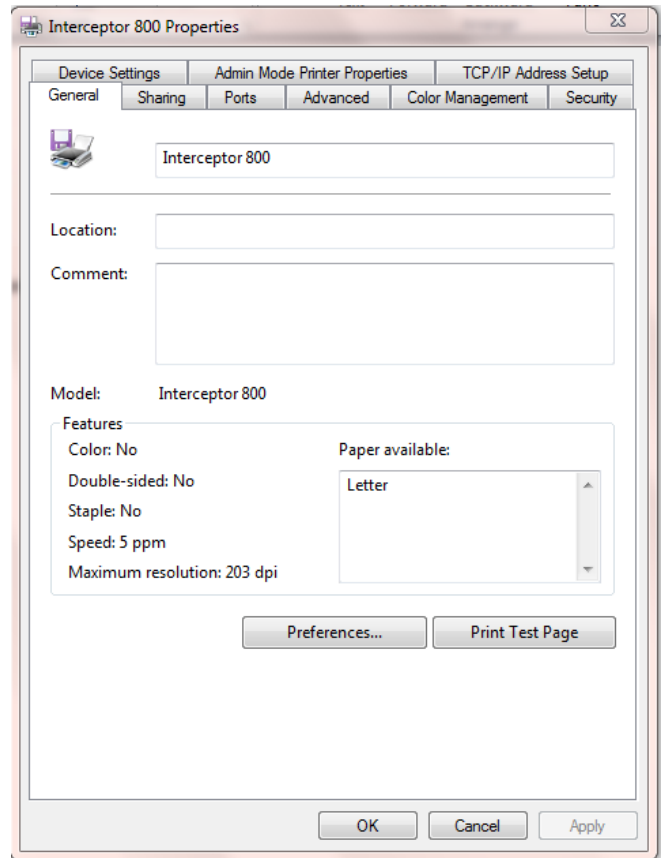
Interceptor 800 Properties

Device Settings
Admin Mode Printer Properties
TCP/IP Address Setup
General
Sharing
Ports
Advanced
Color Management
Security

Interceptor 800

Location:

Comment:

Model: Interceptor 800

Features

Color: No

Double-sided: No

Staple: No

Speed: 5 ppm

Maximum resolution: 203 dpi

Paper available:

Letter

Preferences...

Print Test Page

OK

Cancel

Apply